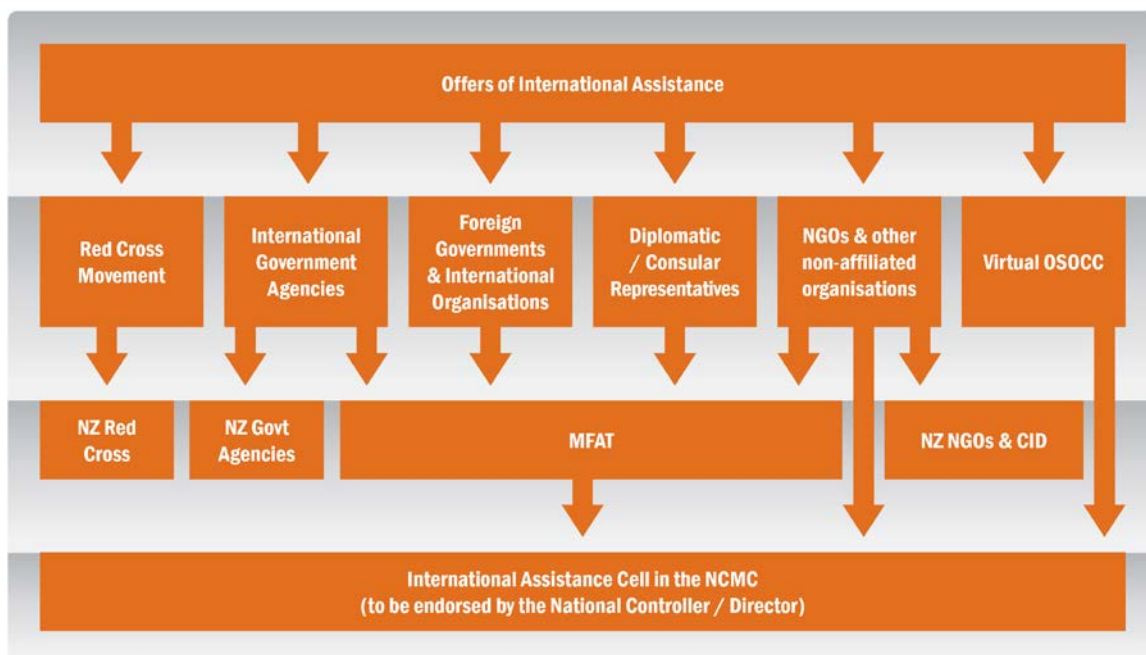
Offers of International Assistance

Red Cross Movement

International Government Agencies

Foreign Governments & International Organisations

Diplomatic / Consular Representatives

NGOs & other non-affiliated organisations

Virtual OSOCC

NZ Red Cross

NZ Govt Agencies

MFAT

NZ NGOs & CID

International Assistance Cell in the NCMC (to be endorsed by the National Controller / Director)